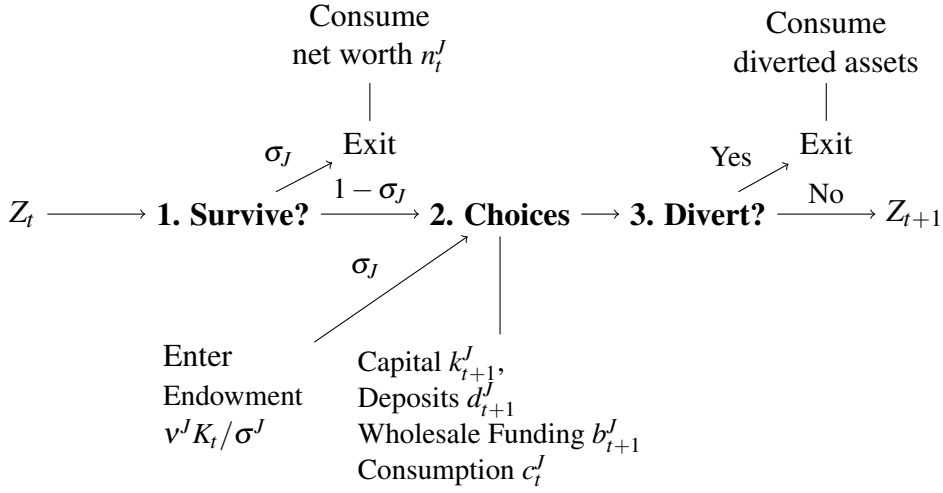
Consume net worth $n_t^J$

Exit

$\sigma_J$

$Z_t$ → **1. Survive?** $1-\sigma_J$ → **2. Choices** → **3. Divert?** No → $Z_{t+1}$

$\sigma_J$

Yes

Exit

Consume diverted assets

Enter
Endowment
$\nu^J K_t/\sigma^J$

Capital $k_{t+1}^J$,
Deposits $d_{t+1}^J$
Wholesale Funding $b_{t+1}^J$
Consumption $c_t^J$